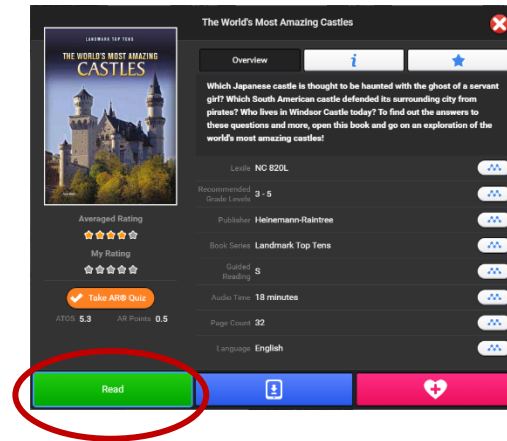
LANDMARK TOP TENS
THE WORLD'S MOST AMAZING
CASTLES

The World's Most Amazing Castles

Overview
i

Which Japanese castle is thought to be haunted with the ghost of a servant girl? Which South American castle defended its surrounding city from pirates? Who lives in Windsor Castle today? To find out the answers to these questions and more, open this book and go on an exploration of the world's most amazing castles!

Averaged Rating

My Rating

Take AR® Quiz

ATOS 5.3 AR Points 0.5

| | |
|---|---|
| Lexile | NC 820L |
| Recommended Grade Levels | 3 - 5 |
| Publisher | Heinemann-Raintree |
| Book Series | Landmark Top Tens |
| Guided Reading | S |
| Audio Time | 18 minutes |
| Page Count | 32 |
| Language | English |

Read